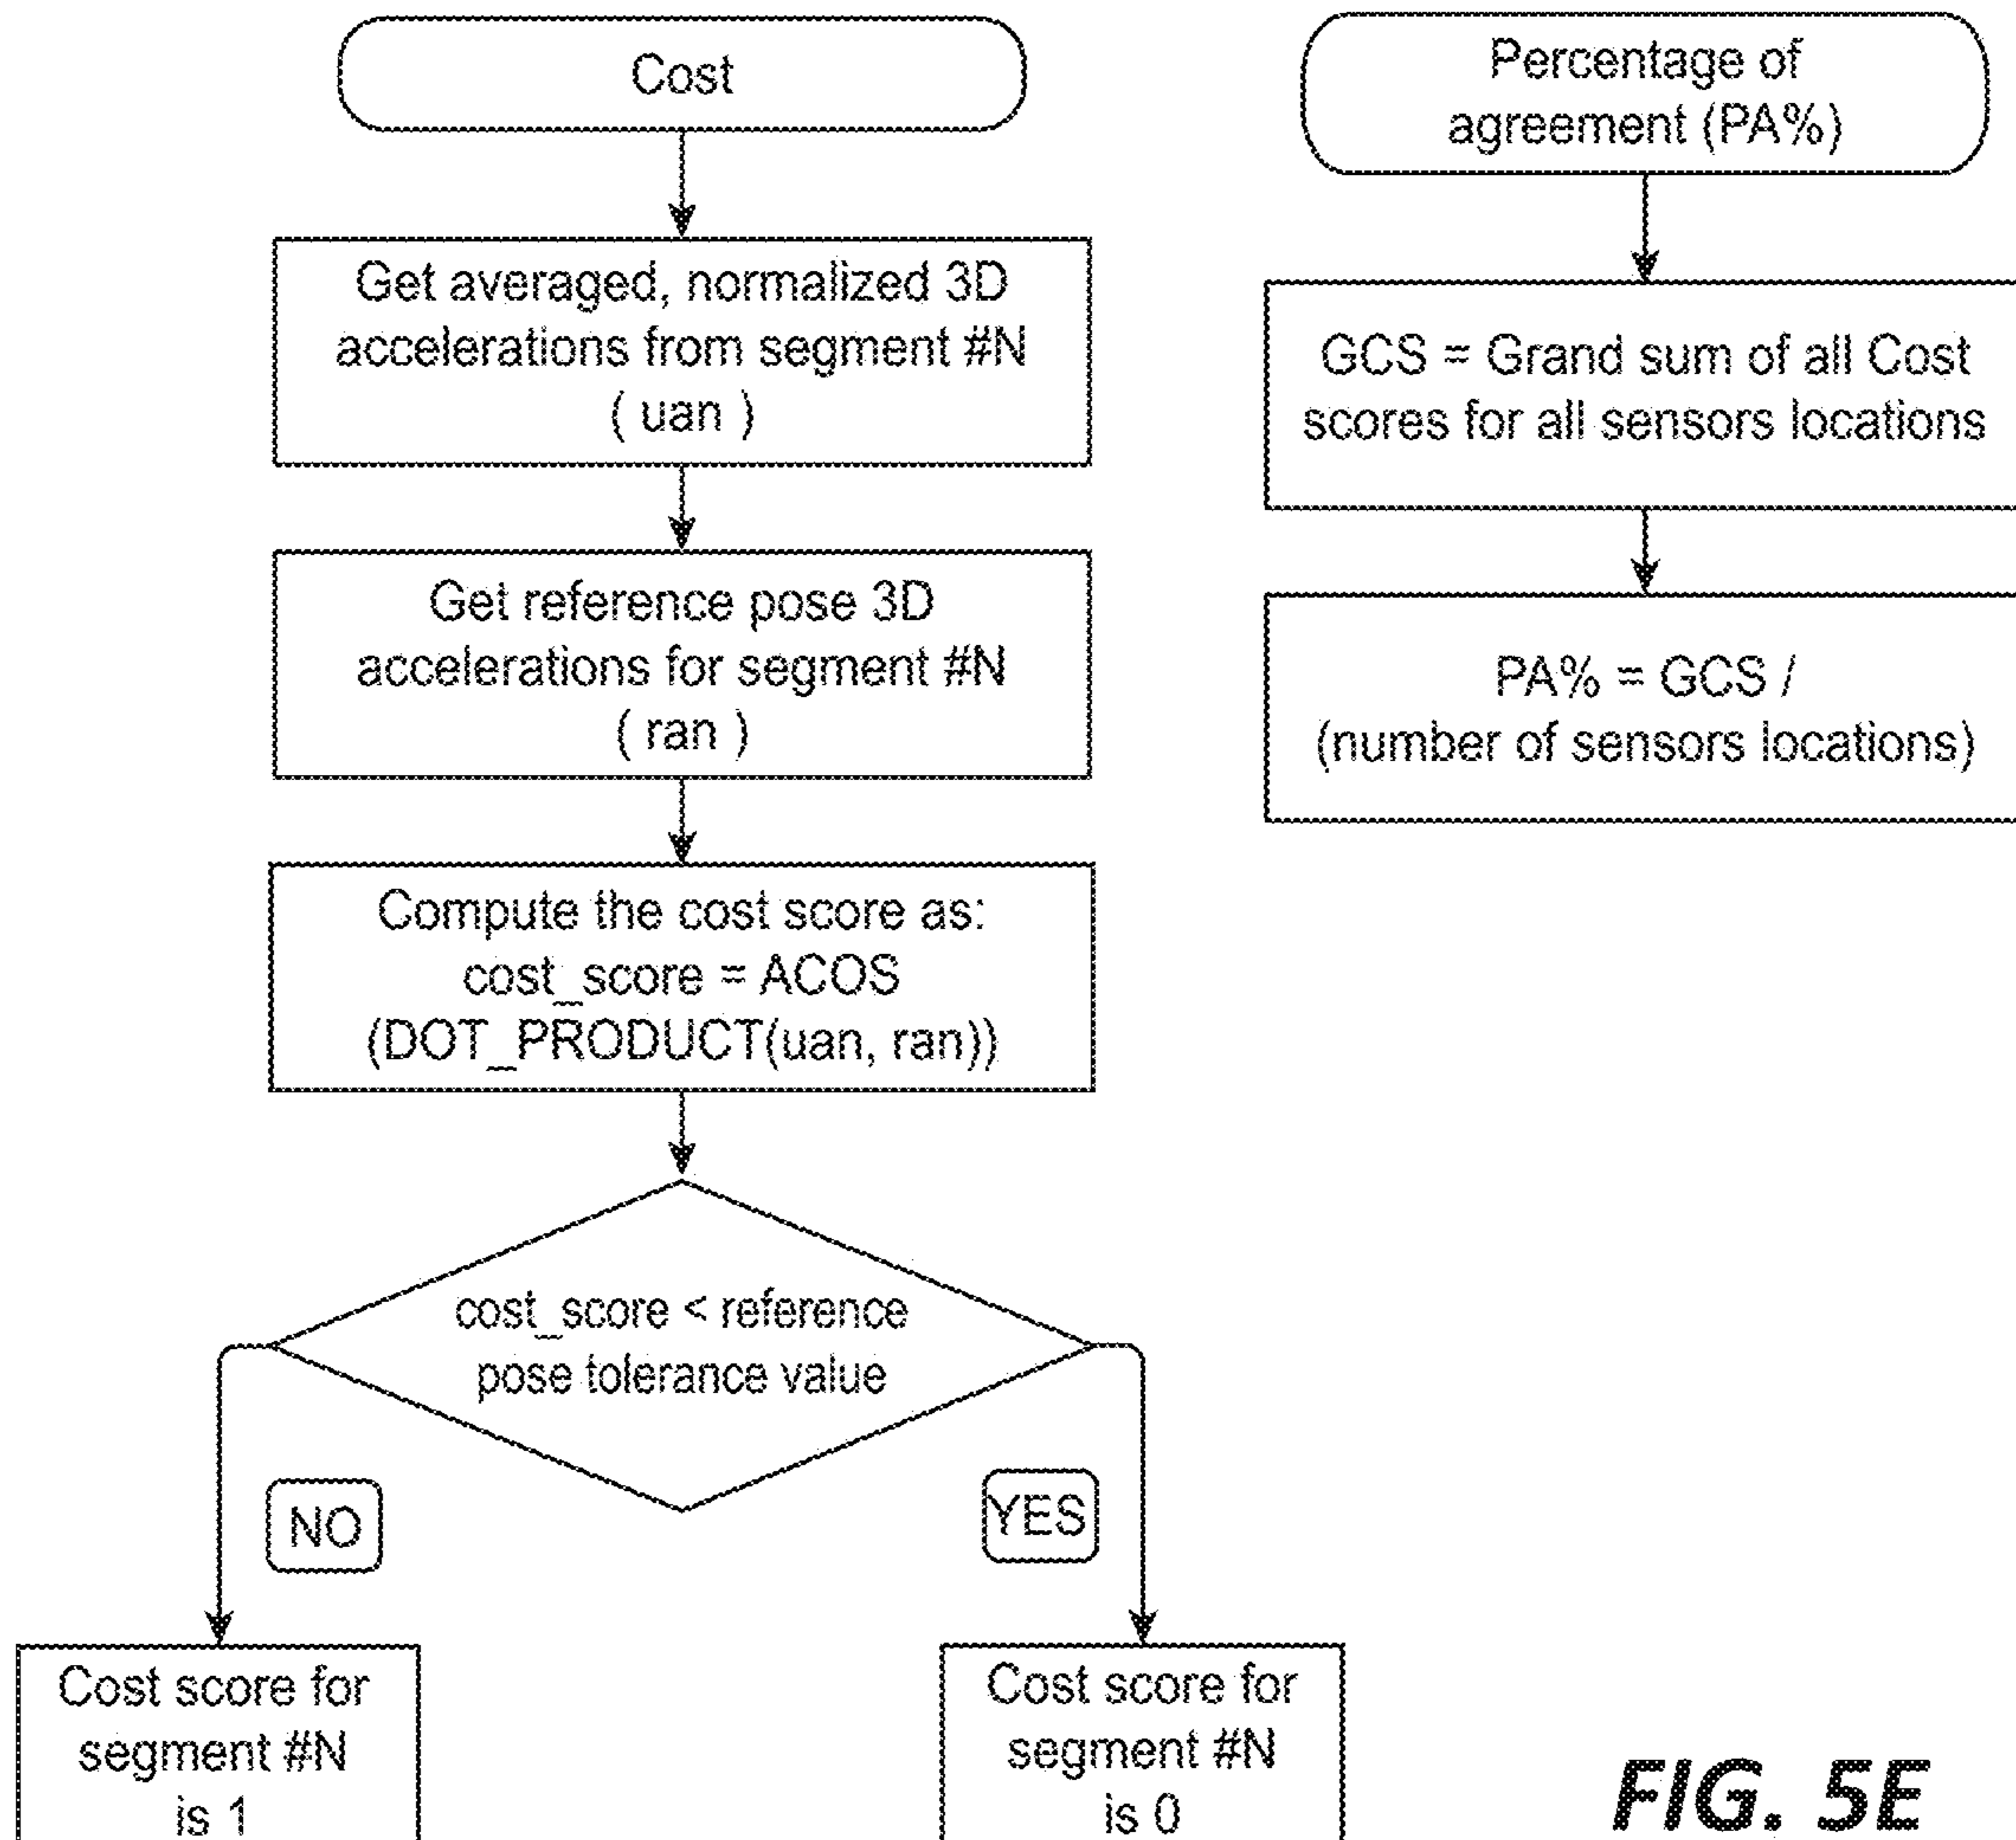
Cost

Get averaged, normalized 3D accelerations from segment #N ( uan )

Get reference pose 3D accelerations for segment #N ( ran )

Compute the cost score as: cost_score = ACOS (DOT_PRODUCT(uan, ran))

cost_score < reference pose tolerance value

NO

YES

Cost score for segment #N is 1

Cost score for segment #N is 0

Percentage of agreement (PA%)

GCS = Grand sum of all Cost scores for all sensors locations

PA% = GCS / (number of sensors locations)

FIG. 5E